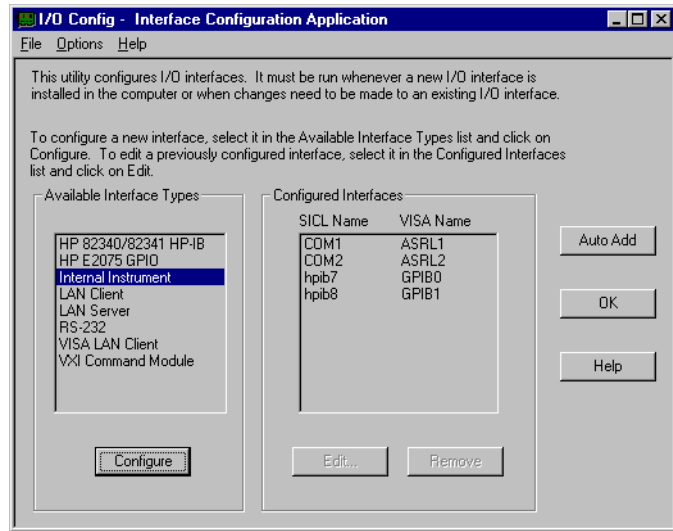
I/O Config - Interface Configuration Application

File Options Help

This utility configures I/O interfaces. It must be run whenever a new I/O interface is installed in the computer or when changes need to be made to an existing I/O interface.

To configure a new interface, select it in the Available Interface Types list and click on Configure. To edit a previously configured interface, select it in the Configured Interfaces list and click on Edit.

Available Interface Types

HP 82340/82341 HP-IB
HP E2075 GPIO
Internal Instrument
LAN Client
LAN Server
RS-232
VISA LAN Client
VXI Command Module

Configure

Configured Interfaces

| SICL Name | VISA Name |
|---|---|
| COM1 | ASRL1 |
| COM2 | ASRL2 |
| hpib7 | GPIB0 |
| hpib8 | GPIB1 |

Edit...

Remove

Auto Add

OK

Help